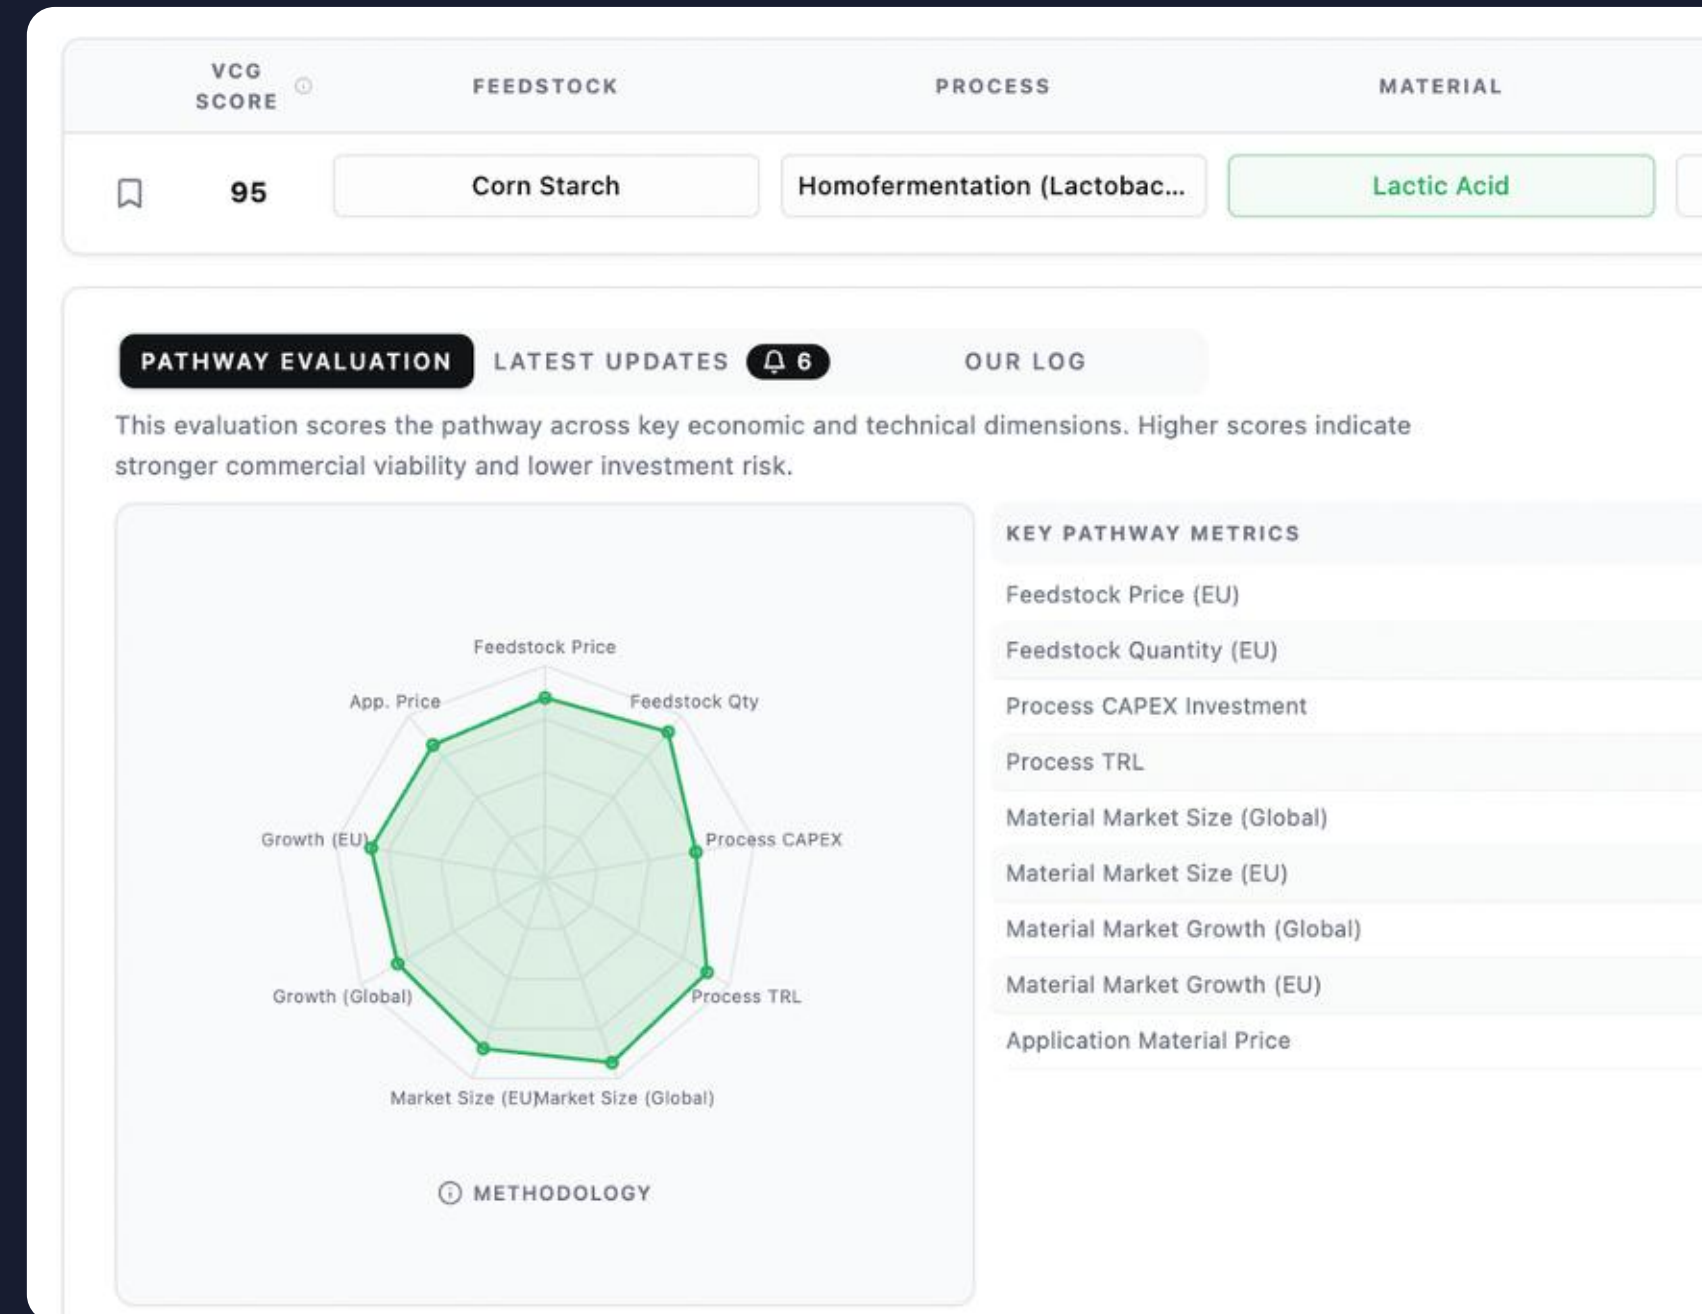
| VCG SCORE | FEEDSTOCK | PROCESS | MATERIAL |
|---|---|---|---|
| 95 | Corn Starch | Homofermentation (Lactobac... | Lactic Acid |

PATHWAY EVALUATION LATEST UPDATES 6 OUR LOG

This evaluation scores the pathway across key economic and technical dimensions. Higher scores indicate stronger commercial viability and lower investment risk.

Feedstock Price
Feedstock Qty
Process CAPEX
Process TRL
Market Size (Global)
Market Size (EU)
Growth (Global)
Growth (EU)
App. Price

METHODOLOGY

KEY PATHWAY METRICS

Feedstock Price (EU)
Feedstock Quantity (EU)
Process CAPEX Investment
Process TRL
Material Market Size (Global)
Material Market Size (EU)
Material Market Growth (Global)
Material Market Growth (EU)
Application Material Price